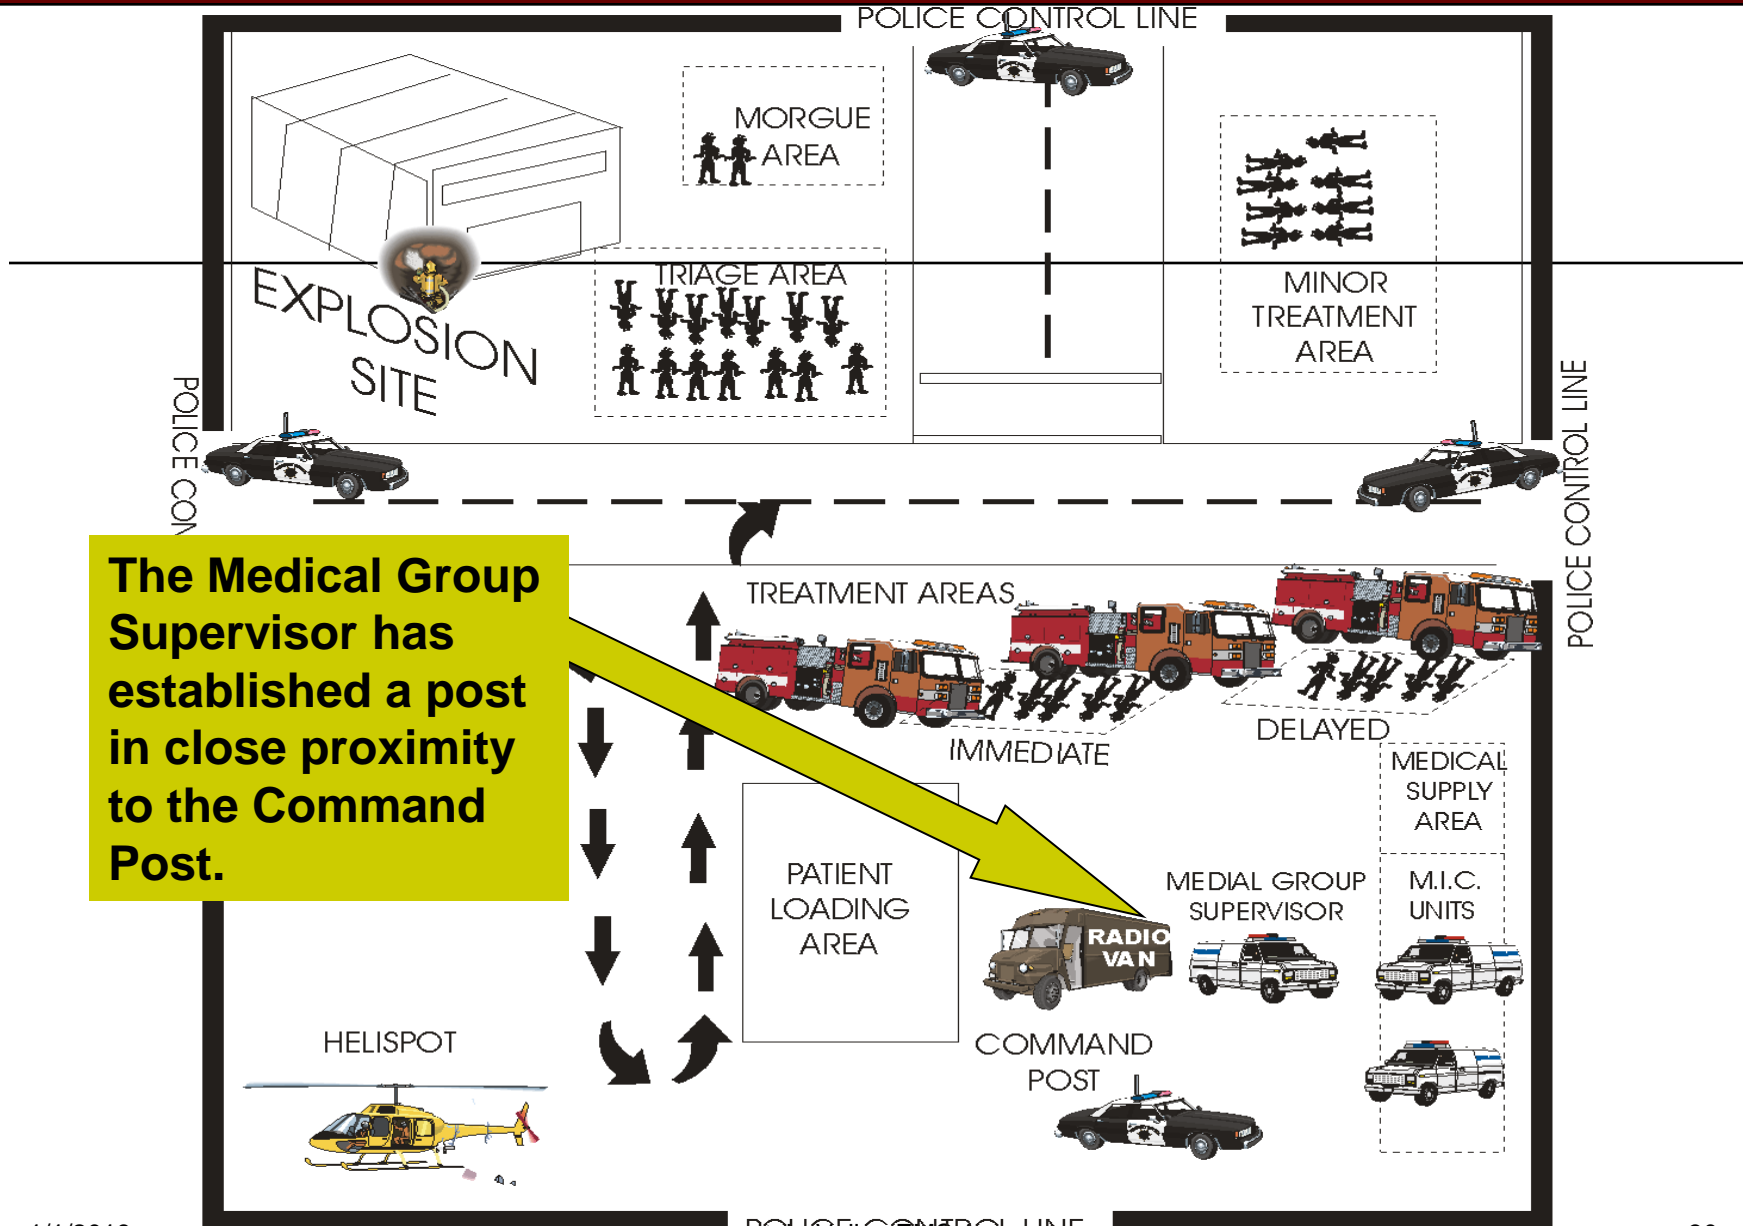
POLICE CONTROL LINE

MORGUE AREA

EXPLOSION SITE

TRIAGE AREA

MINOR TREATMENT AREA

POLICE CON

POLICE CONTROL LINE

The Medical Group Supervisor has established a post in close proximity to the Command Post.

TREATMENT AREAS

IMMEDIATE

DELAYED

MEDICAL SUPPLY AREA

PATIENT LOADING AREA

MEDIAL GROUP SUPERVISOR

M.I.C. UNITS

RADIO VAN

COMMAND POST

HELISPOT

POLICE CONTROL LINE